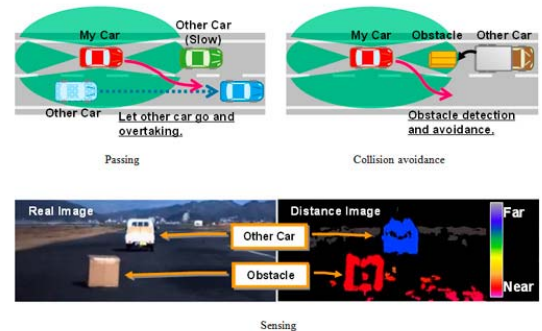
My Car

Other Car (Slow)

Other Car

Let other car go and overtaking.

Passing

My Car

Obstacle

Other Car

Obstacle detection and avoidance.

Collision avoidance

Real Image

Distance Image

Other Car

Obstacle

Far

Near

Sensing